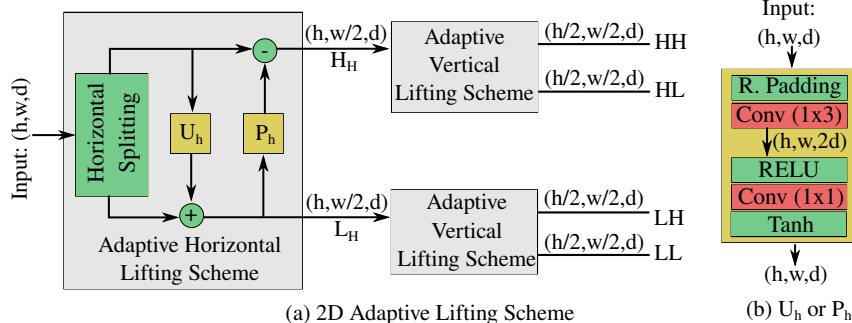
Input: (h,w,d)

Horizontal Splitting

$U_h$

$P_h$

-

+

Adaptive Horizontal Lifting Scheme

(h,w/2,d)
$H_H$

(h,w/2,d)
$L_H$

Adaptive Vertical Lifting Scheme

(h/2,w/2,d) HH

(h/2,w/2,d) HL

Adaptive Vertical Lifting Scheme

(h/2,w/2,d) LH

(h/2,w/2,d) LL

(a) 2D Adaptive Lifting Scheme

Input:
(h,w,d)

R. Padding

Conv (1x3)

(h,w,2d)

RELU

Conv (1x1)

Tanh

(h,w,d)

(b) $U_h$ or $P_h$